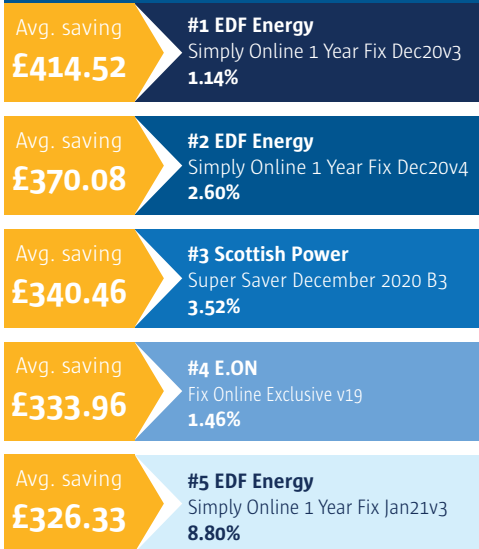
Avg. saving
£414.52

#1 EDF Energy
Simply Online 1 Year Fix Dec20v3
1.14%

Avg. saving
£370.08

#2 EDF Energy
Simply Online 1 Year Fix Dec20v4
2.60%

Avg. saving
£340.46

#3 Scottish Power
Super Saver December 2020 B3
3.52%

Avg. saving
£333.96

#4 E.ON
Fix Online Exclusive v19
1.46%

Avg. saving
£326.33

#5 EDF Energy
Simply Online 1 Year Fix Jan21v3
8.80%